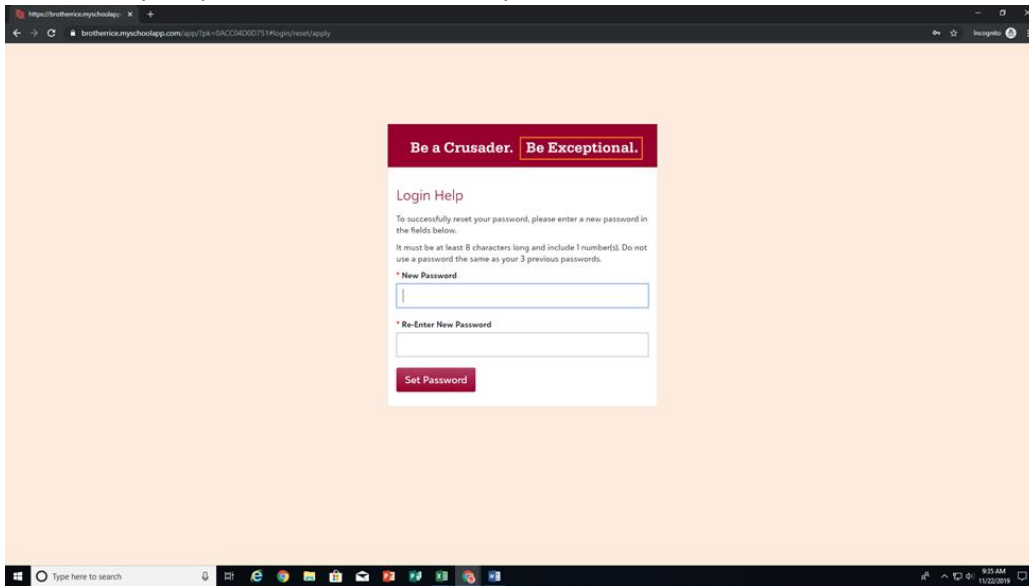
https://brotherrice.myschoolapp ×

brotherrice.myschoolapp.com/app/?pk=0ACC04D0D751#login/reset/apply

Incognito

Be a Crusader. Be Exceptional.

Login Help

To successfully reset your password, please enter a new password in the fields below.

It must be at least 8 characters long and include 1 number(s). Do not use a password the same as your 3 previous passwords.

* New Password

* Re-Enter New Password

Set Password

Type here to search

9:35 AM
11/22/2019